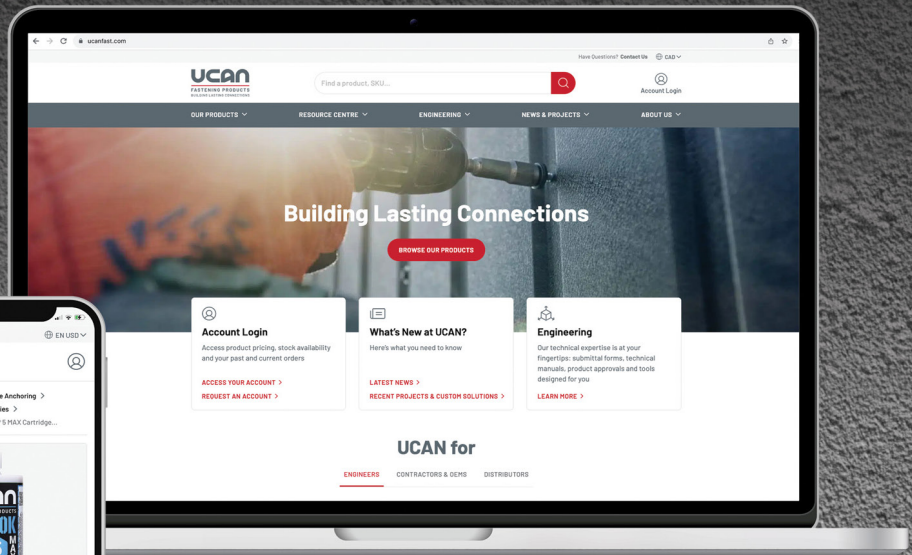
ucanfast.com

Have Questions? Contact Us CAD

UCAN
FASTENING PRODUCTS
BUILDING LASTING CONNECTIONS

Find a product, SKU...

Account Login

OUR PRODUCTS RESOURCE CENTRE ENGINEERING NEWS & PROJECTS ABOUT US

Building Lasting Connections

BROWSE OUR PRODUCTS

Account Login
Access product pricing, stock availability and your past and current orders
ACCESS YOUR ACCOUNT >
REQUEST AN ACCOUNT >

What's New at UCAN?
Here's what you need to know
LATEST NEWS >
RECENT PROJECTS & CUSTOM SOLUTIONS >

Engineering
Our technical expertise is at your fingertips: submittal forms, technical manuals, product approvals and tools designed for you
LEARN MORE >

UCAN for
ENGINEERS CONTRACTORS & OEMS DISTRIBUTORS

EN USD

e Anchoring >
ies >
5 MAX Cartridge...

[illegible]